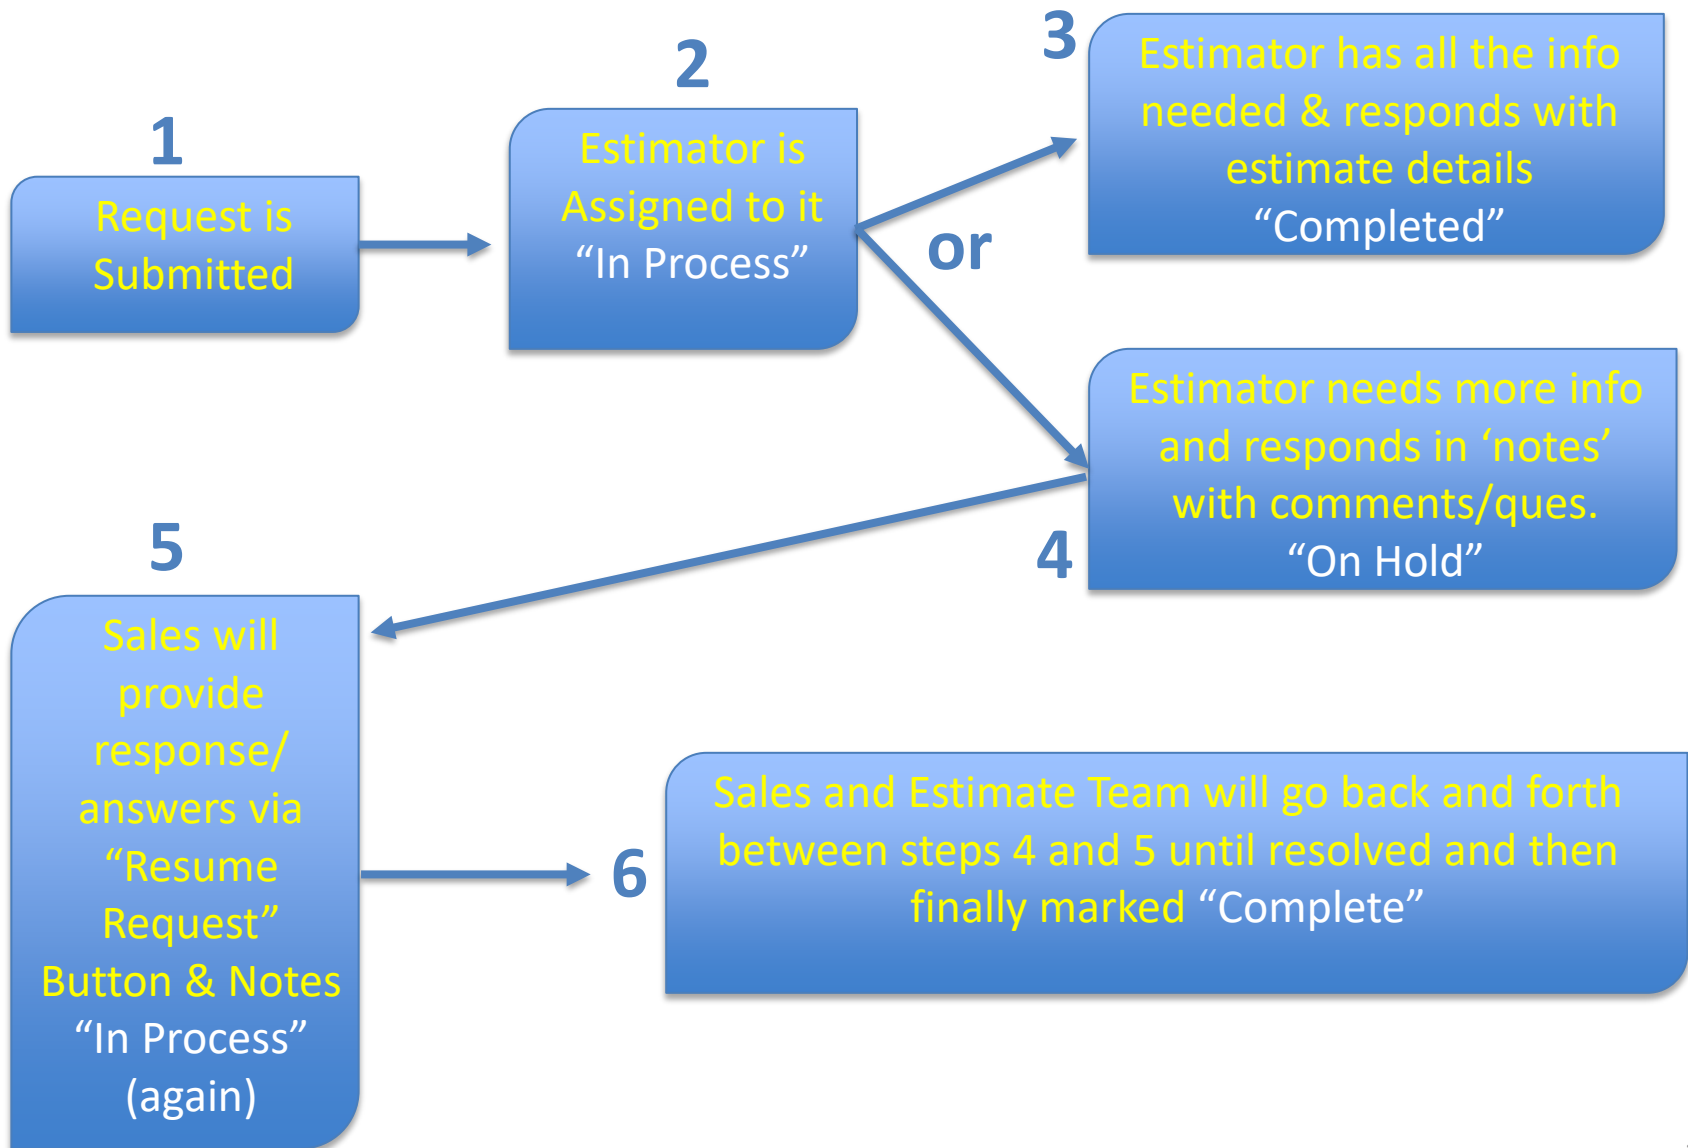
1

Request is Submitted

2

Estimator is Assigned to it “In Process”

or

3

Estimator has all the info needed & responds with estimate details “Completed”

Estimator needs more info and responds in ‘notes’ with comments/ques. “On Hold”

4

5

Sales will provide response/ answers via “Resume Request” Button & Notes “In Process” (again)

6

Sales and Estimate Team will go back and forth between steps 4 and 5 until resolved and then finally marked “Complete”